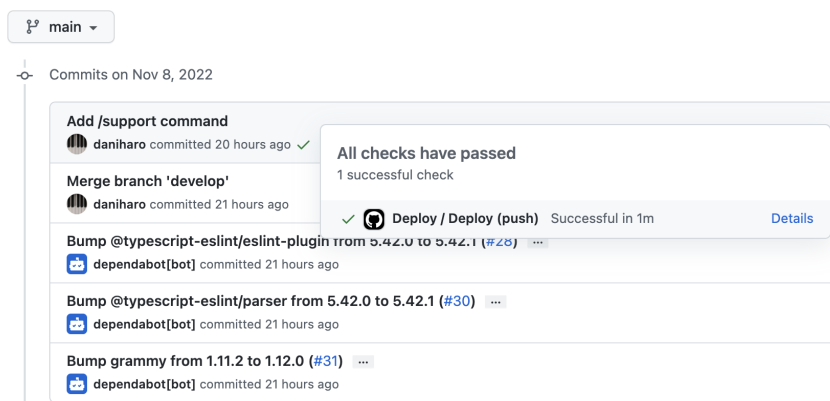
main

Commits on Nov 8, 2022

Add /support command
daniharo committed 20 hours ago

All checks have passed
1 successful check

Deploy / Deploy (push) Successful in 1m Details

Merge branch 'develop'
daniharo committed 21 hours ago

Bump @typescript-eslint/eslint-plugin from 5.42.0 to 5.42.1 (#28) ...
dependabot[bot] committed 21 hours ago

Bump @typescript-eslint/parser from 5.42.0 to 5.42.1 (#30) ...
dependabot[bot] committed 21 hours ago

Bump grammy from 1.11.2 to 1.12.0 (#31) ...
dependabot[bot] committed 21 hours ago